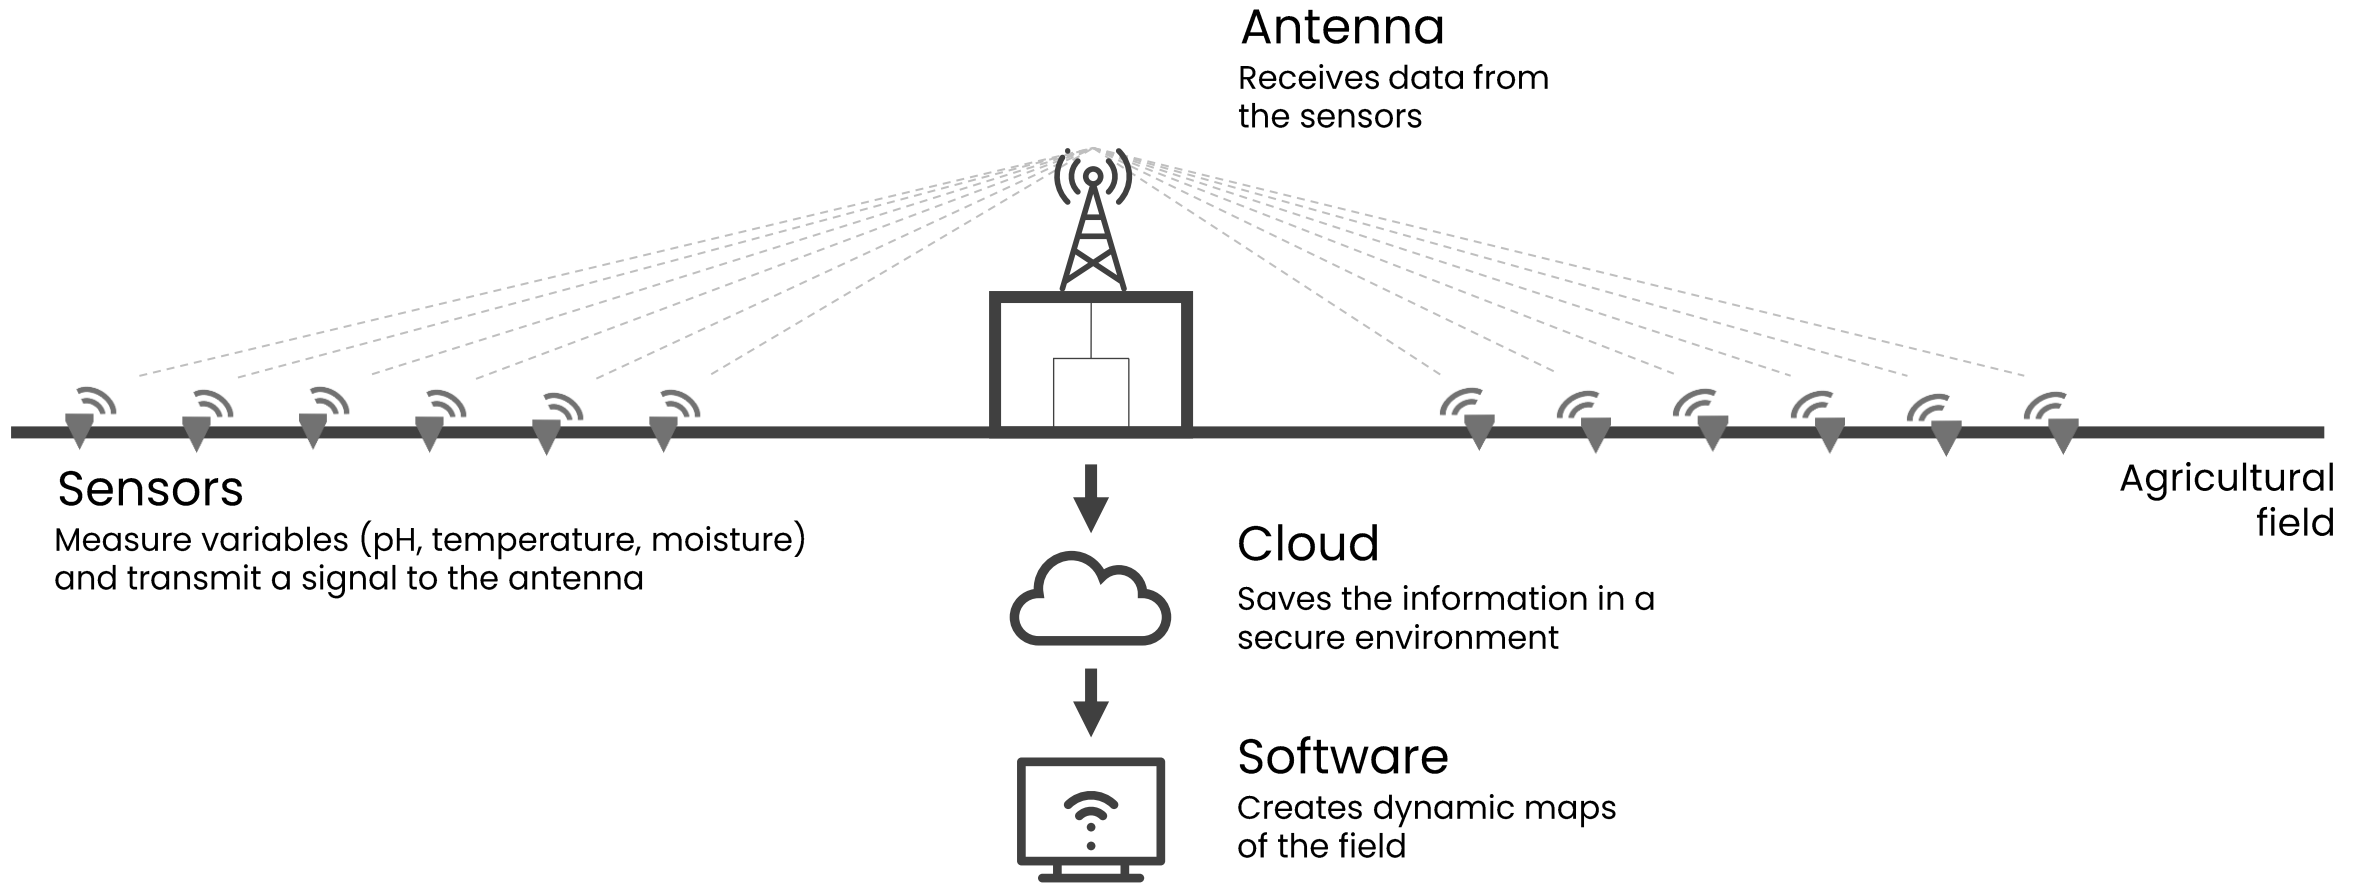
Antenna
Receives data from the sensors

Sensors
Measure variables (pH, temperature, moisture) and transmit a signal to the antenna

Agricultural field

Cloud
Saves the information in a secure environment

Software
Creates dynamic maps of the field